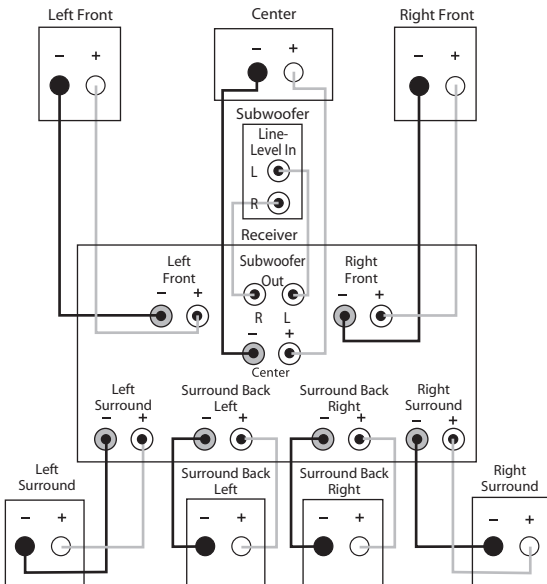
Left Front

– +

Center

– +

Right Front

– +

Subwoofer

Line-Level In

L

R

Receiver

Left Front

– +

Subwoofer Out

R L

Right Front

– +

– +

Center

Left Surround

– +

Surround Back Left

– +

Surround Back Right

– +

Right Surround

– +

Left Surround

– +

Surround Back Left

– +

Surround Back Right

– +

Right Surround

– +